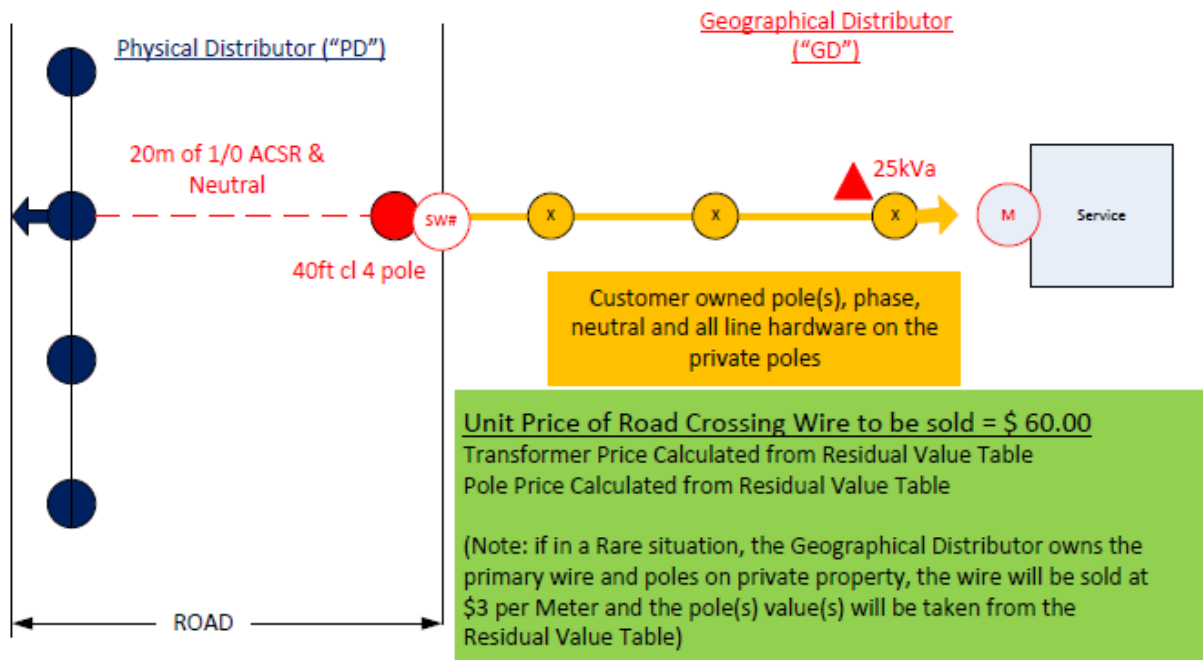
Physical Distributor (“PD”)

Geographical Distributor (“GD”)

20m of 1/0 ACSR & Neutral

25kVa

SW#

X

X

X

M

Service

40ft cl 4 pole

Customer owned pole(s), phase, neutral and all line hardware on the private poles

Unit Price of Road Crossing Wire to be sold = \$ 60.00
Transformer Price Calculated from Residual Value Table
Pole Price Calculated from Residual Value Table

(Note: if in a Rare situation, the Geographical Distributor owns the primary wire and poles on private property, the wire will be sold at \$3 per Meter and the pole(s) value(s) will be taken from the Residual Value Table)

ROAD